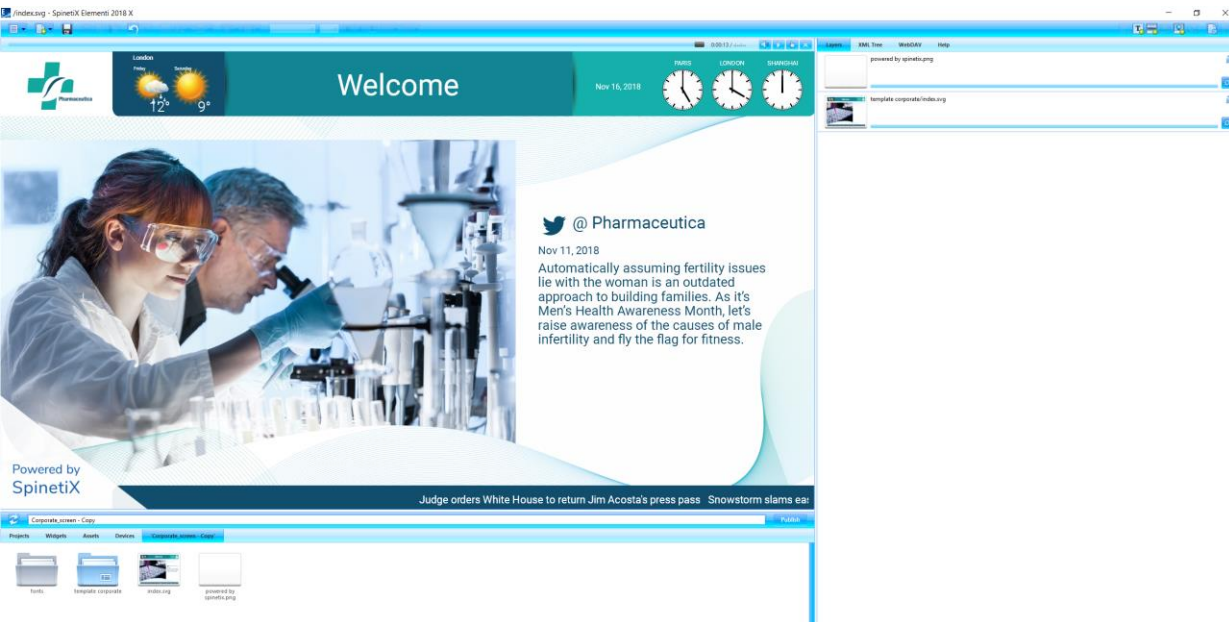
/index.svg - SpinetiX Elementi 2018 X

0:00:13 / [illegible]

Layers XML Tree WebDAV Help

powered by spinetix.png

template corporate/index.svg

Pharmaceutica

London
Friday Saturday
12° 9°

Welcome

Nov 16, 2018

PARIS LONDON SHANGHAI

@ Pharmaceutica

Nov 11, 2018

Automatically assuming fertility issues lie with the woman is an outdated approach to building families. As it's Men's Health Awareness Month, let's raise awareness of the causes of male infertility and fly the flag for fitness.

Powered by
SpinetiX

Judge orders White House to return Jim Acosta's press pass Snowstorm slams eas

Corporate_screen - Copy

Publish

Projects Widgets Assets Devices Corporate_screen - Copy

fonts template corporate index.svg powered by spinetix.png